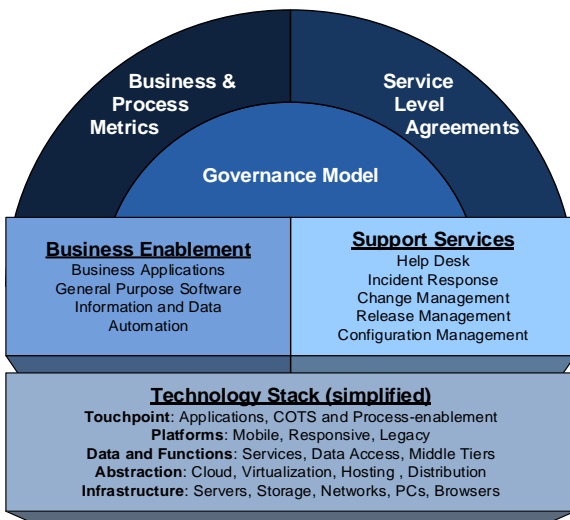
Business & Process Metrics

Service Level Agreements

Governance Model

Business Enablement
Business Applications
General Purpose Software
Information and Data
Automation

Support Services
Help Desk
Incident Response
Change Management
Release Management
Configuration Management

Technology Stack (simplified)
Touchpoint: Applications, COTS and Process-enablement
Platforms: Mobile, Responsive, Legacy
Data and Functions: Services, Data Access, Middle Tiers
Abstraction: Cloud, Virtualization, Hosting , Distribution
Infrastructure: Servers, Storage, Networks, PCs, Browsers